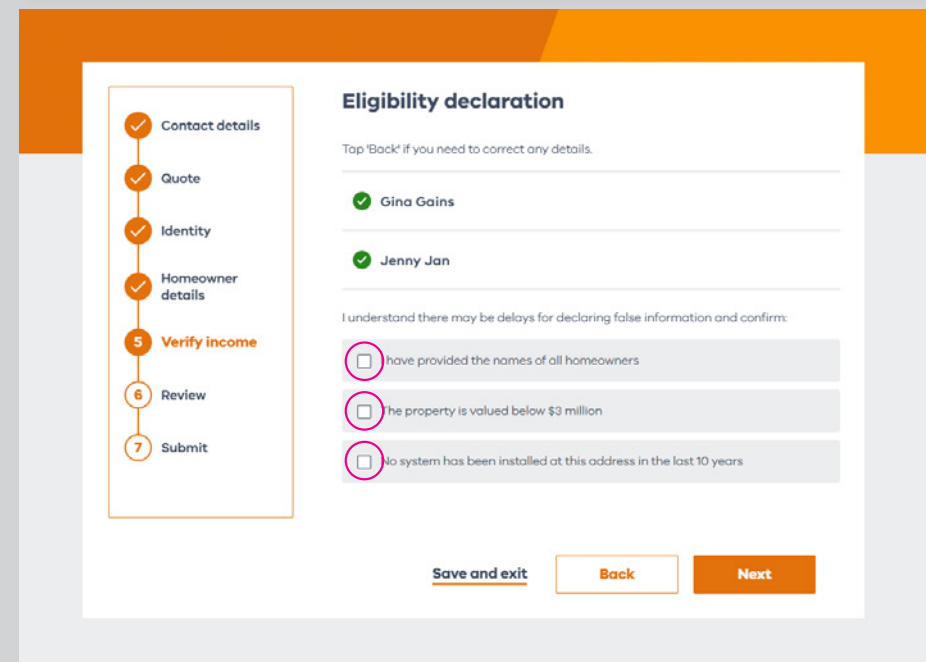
Contact details

Quote

Identity

Homeowner details

5 Verify income

6 Review

7 Submit

Eligibility declaration

Tap 'Back' if you need to correct any details.

Gina Gains

Jenny Jan

I understand there may be delays for declaring false information and confirm:

I have provided the names of all homeowners

The property is valued below $3 million

No system has been installed at this address in the last 10 years

Save and exit

Back

Next